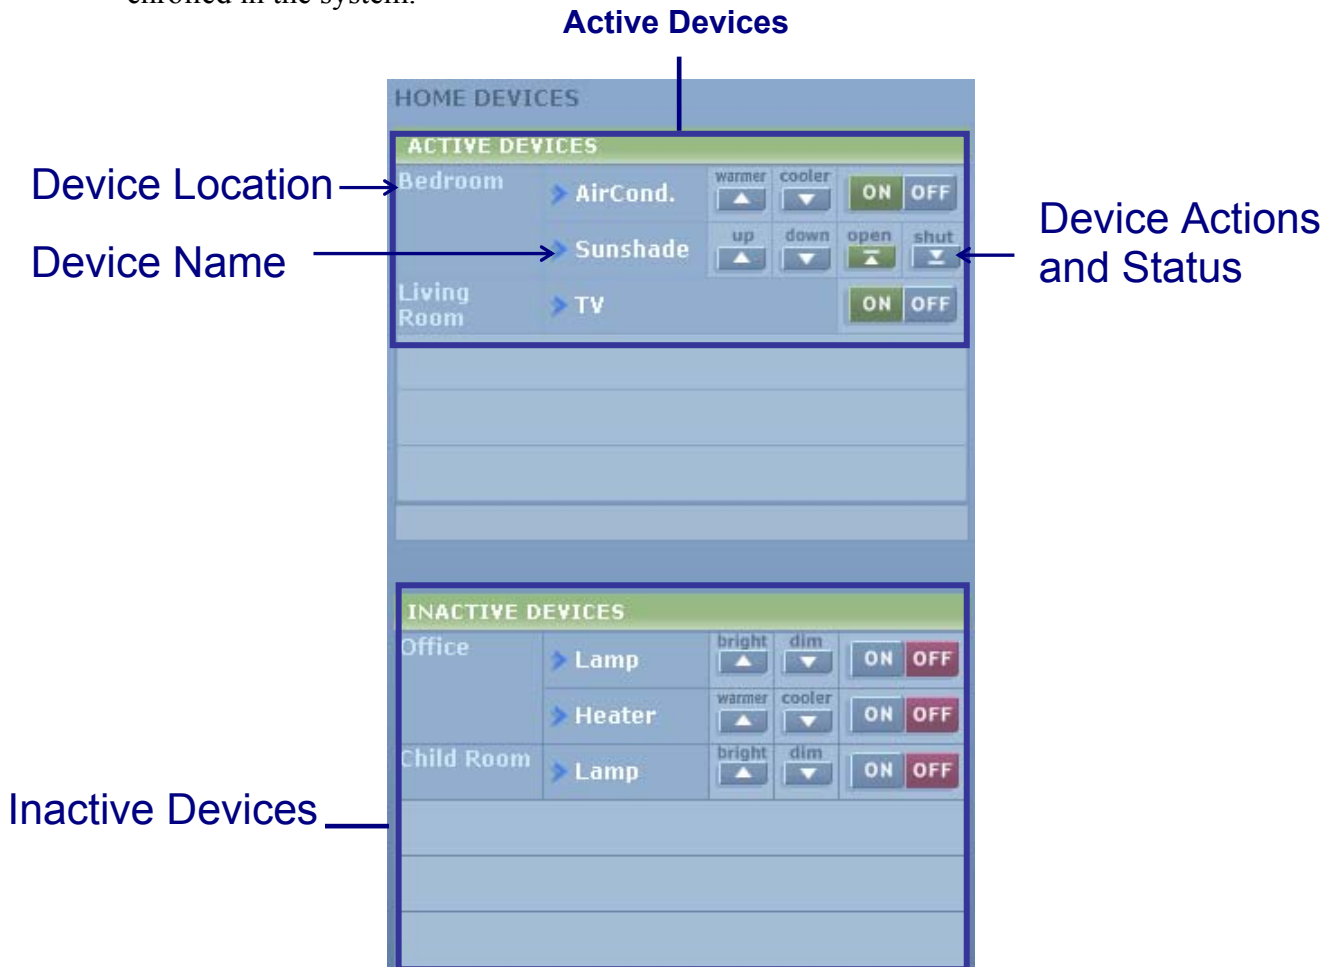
enrolled in the system.

Active Devices

HOME DEVICES

ACTIVE DEVICES

Device Location

Device Name

Device Actions and Status

Bedroom

AirCond.

warmer

cooler

ON

OFF

Sunshade

up

down

open

shut

Living Room

TV

ON

OFF

INACTIVE DEVICES

Office

Lamp

bright

dim

ON

OFF

Heater

warmer

cooler

ON

OFF

Child Room

Lamp

bright

dim

ON

OFF

Inactive Devices